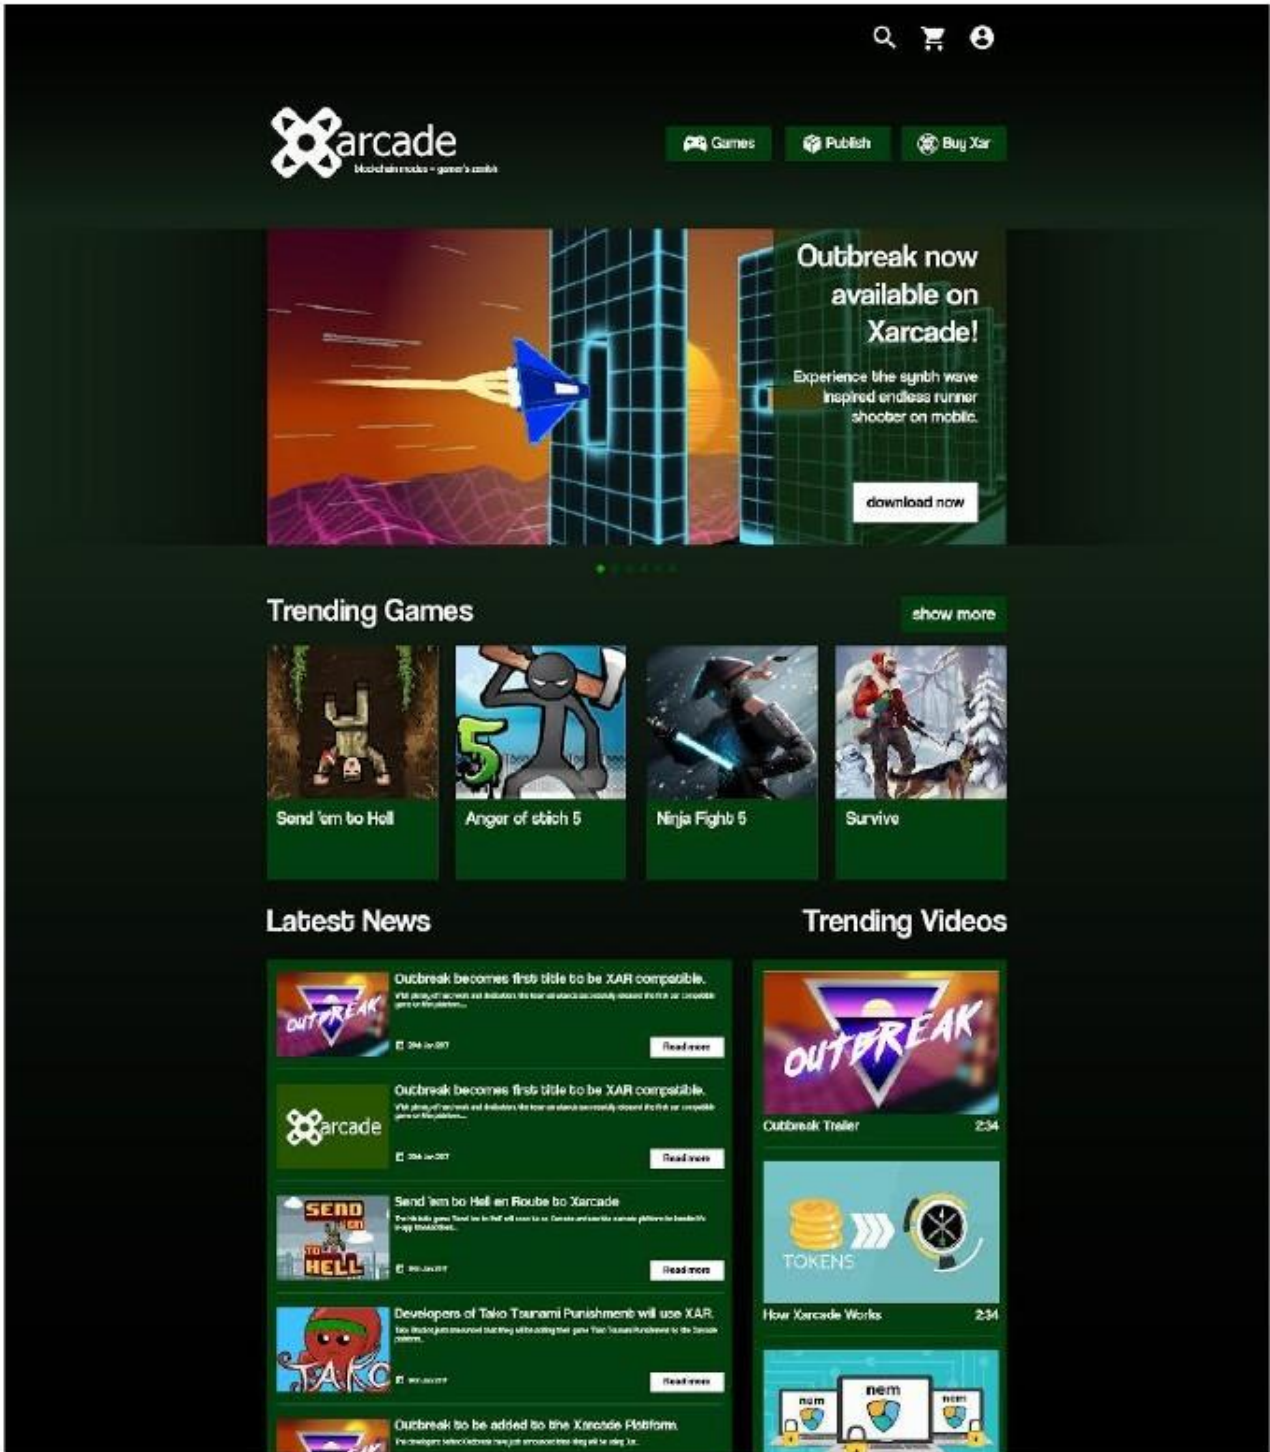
Xarcade
blockchain modes • gamer's ambit

Games Publish Buy Xar

Outbreak now available on Xarcade!

Experience the synth wave inspired endless runner shooter on mobile.

download now

Trending Games

show more

Send 'em to Hell

Anger of stich 5

Ninja Fight 5

Survive

Latest News

OUTBREAK

Outbreak becomes first title to be XAR compatible.

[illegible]

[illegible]

Read more

Xarcade

Outbreak becomes first title to be XAR compatible.

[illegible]

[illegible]

Read more

SEND 'EM TO HELL

Send 'em to Hell en Route to Xarcade

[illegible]

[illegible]

Read more

TAKO

Developers of Tako Tsunami Punishment will use XAR.

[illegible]

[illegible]

Read more

Outbreak to be added to the Xarcade Platform.

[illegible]

Trending Videos

OUTBREAK

Outbreak Trailer 2:34

TOKENS

How Xarcade Works 2:34

nem nem nem